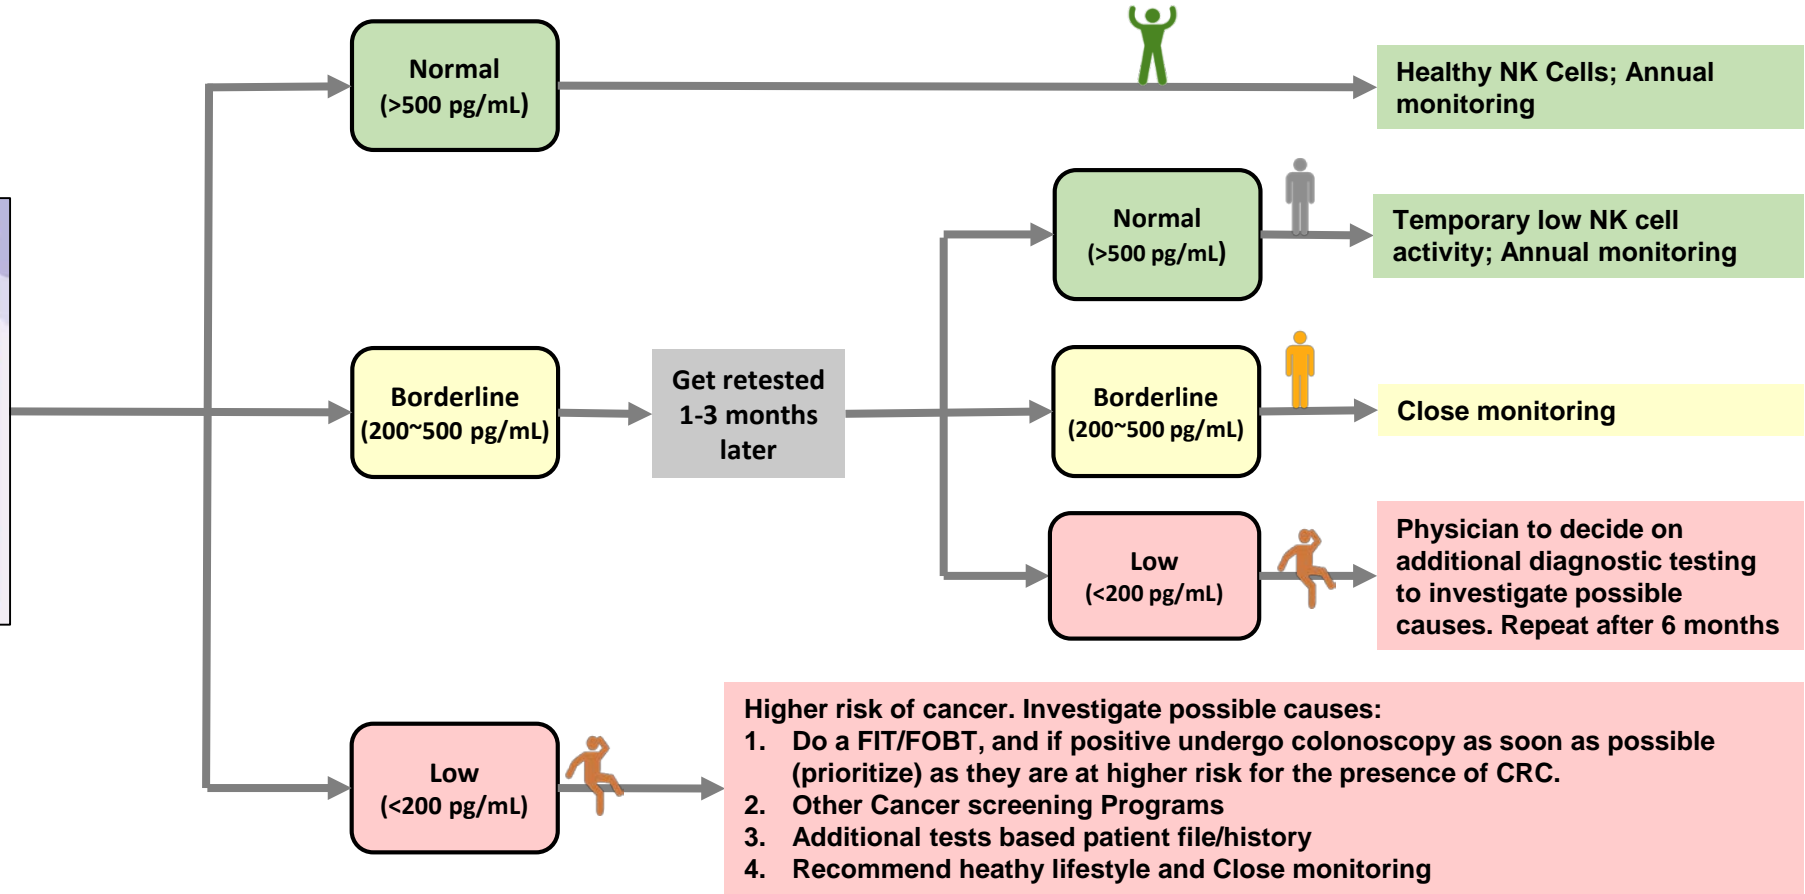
Normal
(>500 pg/mL)

Healthy NK Cells; Annual monitoring

Normal
(>500 pg/mL)

Temporary low NK cell activity; Annual monitoring

Borderline
(200~500 pg/mL)

Get retested 1-3 months later

Borderline
(200~500 pg/mL)

Close monitoring

Low
(<200 pg/mL)

Physician to decide on additional diagnostic testing to investigate possible causes. Repeat after 6 months

Low
(<200 pg/mL)

Higher risk of cancer. Investigate possible causes:
1. Do a FIT/FOBT, and if positive undergo colonoscopy as soon as possible (prioritize) as they are at higher risk for the presence of CRC.
2. Other Cancer screening Programs
3. Additional tests based patient file/history
4. Recommend heathy lifestyle and Close monitoring